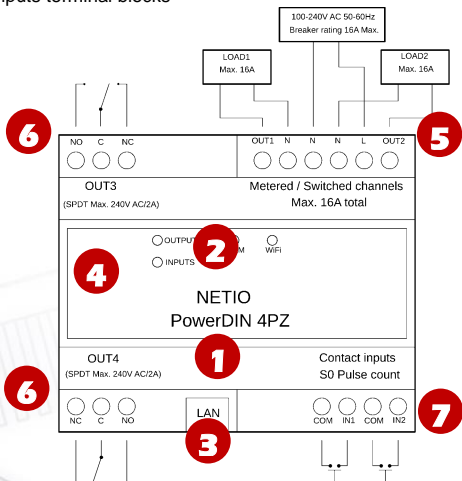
nputs terminal blocks

100-240V AC 50-60Hz
Breaker rating 16A Max.

LOAD1
Max. 16A

LOAD2
Max. 16A

6

NO C NC

OUT1 N N N L OUT2

5

OUT3
(SPDT Max. 240V AC/2A)

Metered / Switched channels
Max. 16A total

OUTPUT 2 M WiFi
INPUTS

4

NETIO
PowerDIN 4PZ

1

OUT4
(SPDT Max. 240V AC/2A)

Contact inputs
S0 Pulse count

6

NC C NO

LAN

3

COM IN1 COM IN2

7